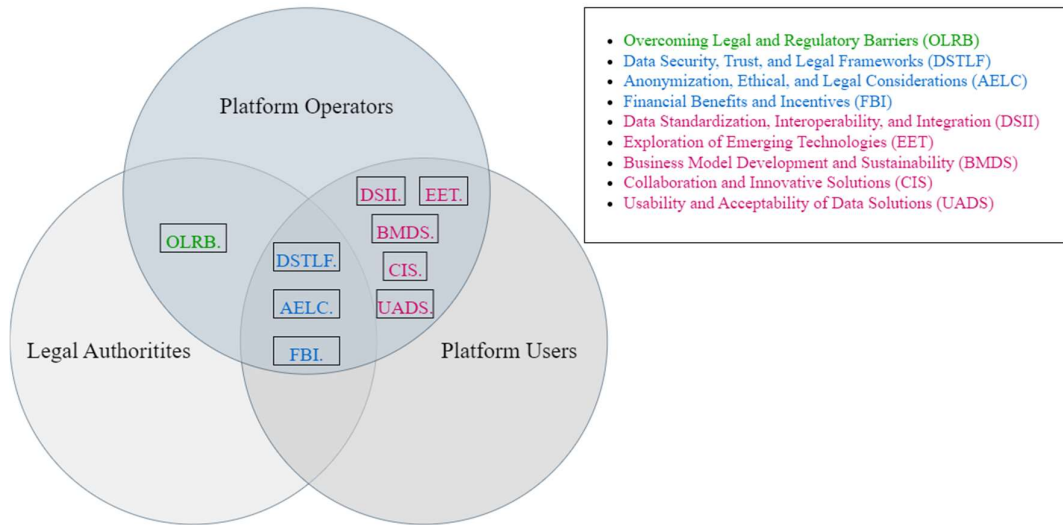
Platform Operators

OLRB.

DSII.

EET.

BMDS.

DSTLF.

CIS.

AELC.

UADS.

FBI.

Legal Authoritites

Platform Users

- Overcoming Legal and Regulatory Barriers (OLRB)
- Data Security, Trust, and Legal Frameworks (DSTLF)
- Anonymization, Ethical, and Legal Considerations (AELC)
- Financial Benefits and Incentives (FBI)
- Data Standardization, Interoperability, and Integration (DSII)
- Exploration of Emerging Technologies (EET)
- Business Model Development and Sustainability (BMDS)
- Collaboration and Innovative Solutions (CIS)
- Usability and Acceptability of Data Solutions (UADS)